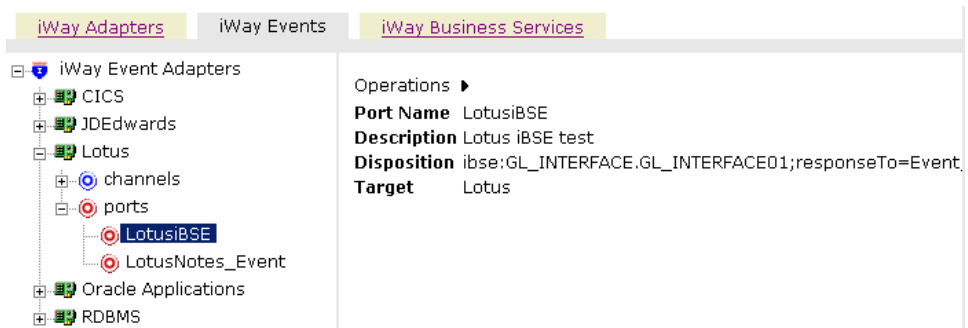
iWay Adapters | iWay Events | iWay Business Services

iWay Event Adapters
CICS
JDEdwards
Lotus
channels
ports
LotusiBSE
LotusNotes_Event
Oracle Applications
RDBMS

Operations ▸

| | |
|---|---|
| **Port Name** | LotusiBSE |
| **Description** | Lotus iBSE test |
| **Disposition** | ibse:GL_INTERFACE.GL_INTERFACE01;responseTo=Event_ |
| **Target** | Lotus |